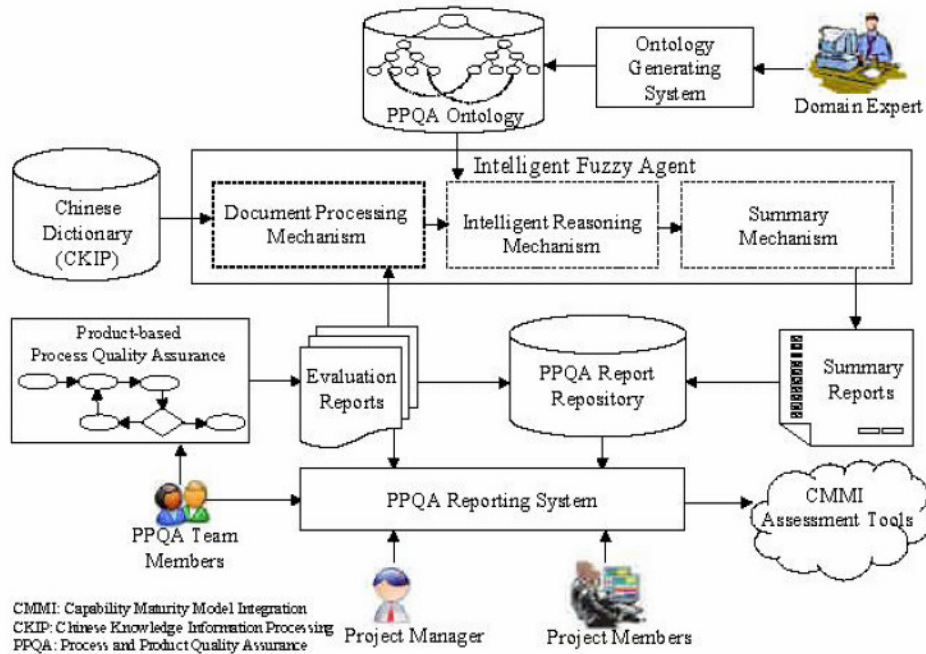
PPQA Ontology

Ontology Generating System

Domain Expert

Intelligent Fuzzy Agent

Chinese Dictionary (CKIP)

Document Processing Mechanism

Intelligent Reasoning Mechanism

Summary Mechanism

Product-based Process Quality Assurance

Evaluation Reports

PPQA Report Repository

Summary Reports

PPQA Team Members

PPQA Reporting System

CMMI Assessment Tools

Project Manager

Project Members

CMMI: Capability Maturity Model Integration
CKIP: Chinese Knowledge Information Processing
PPQA: Process and Product Quality Assurance